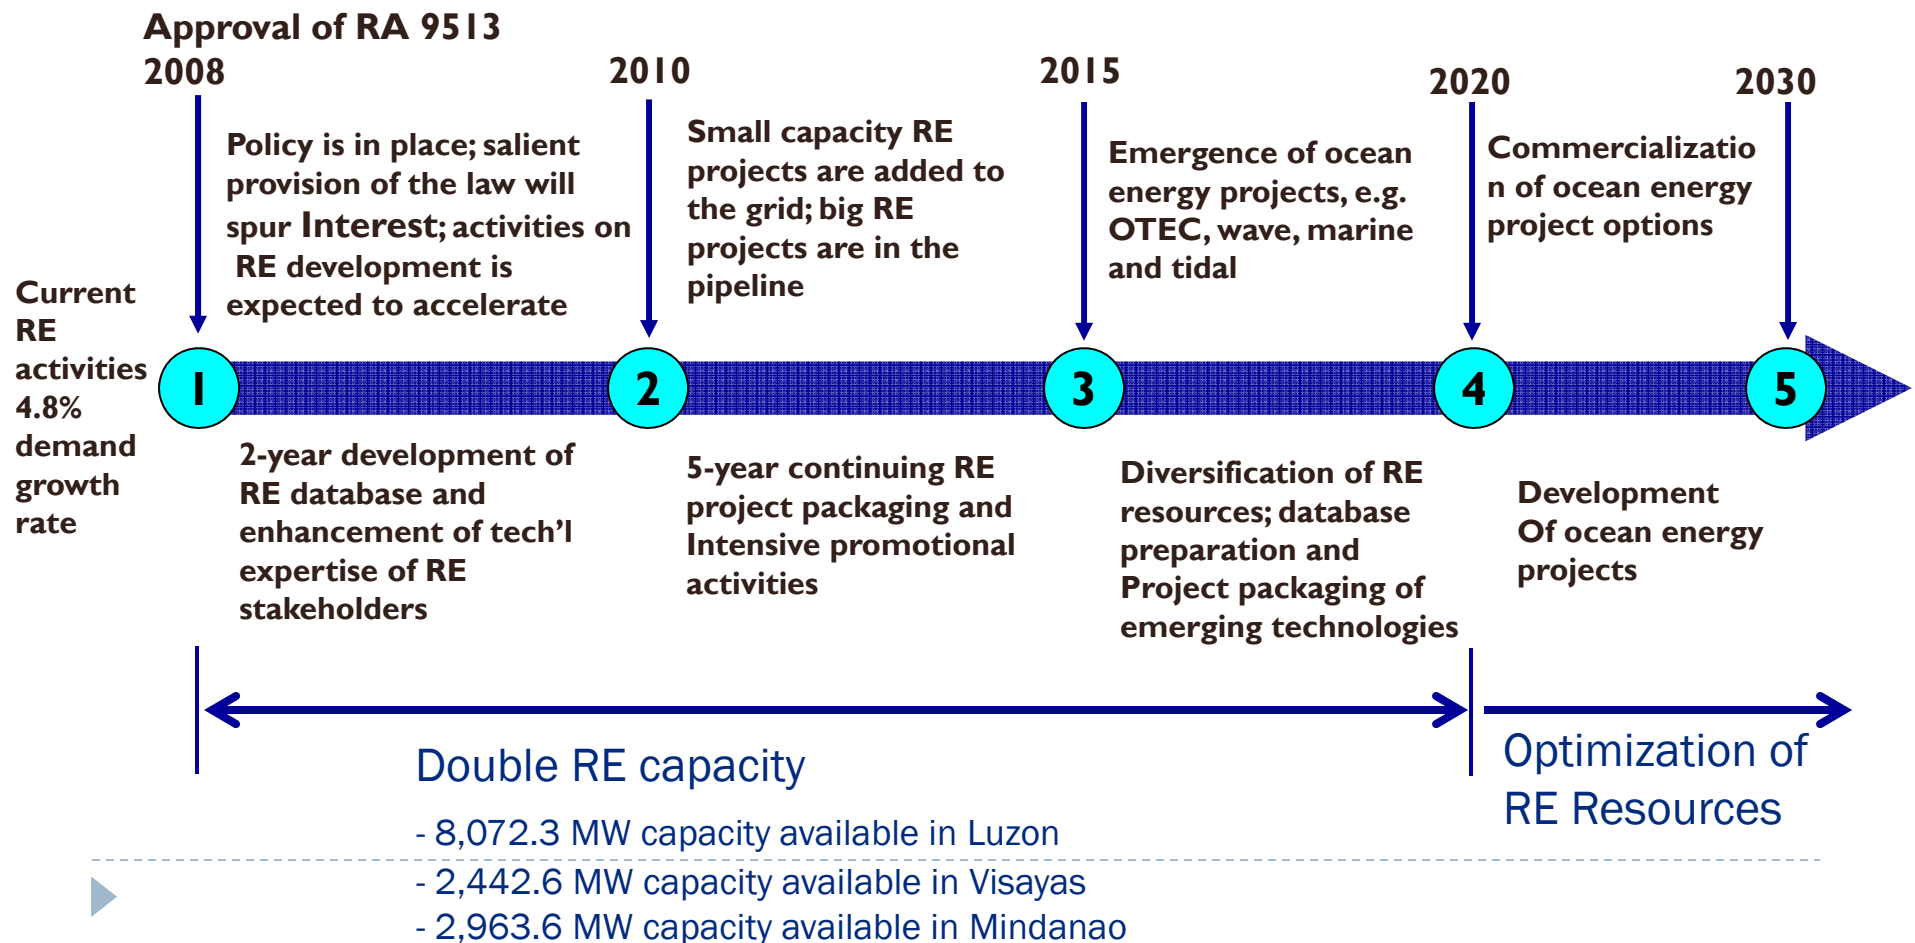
Approval of RA 9513
2008

2010

2015

2020

2030

Policy is in place; salient provision of the law will spur Interest; activities on RE development is expected to accelerate

Small capacity RE projects are added to the grid; big RE projects are in the pipeline

Emergence of ocean energy projects, e.g. OTEC, wave, marine and tidal

Commercializatio n of ocean energy project options

Current RE activities 4.8% demand growth rate

1

2

3

4

5

2-year development of RE database and enhancement of tech'l expertise of RE stakeholders

5-year continuing RE project packaging and Intensive promotional activities

Diversification of RE resources; database preparation and Project packaging of emerging technologies

Development Of ocean energy projects

Double RE capacity

- 8,072.3 MW capacity available in Luzon
- 2,442.6 MW capacity available in Visayas
- 2,963.6 MW capacity available in Mindanao

Optimization of RE Resources